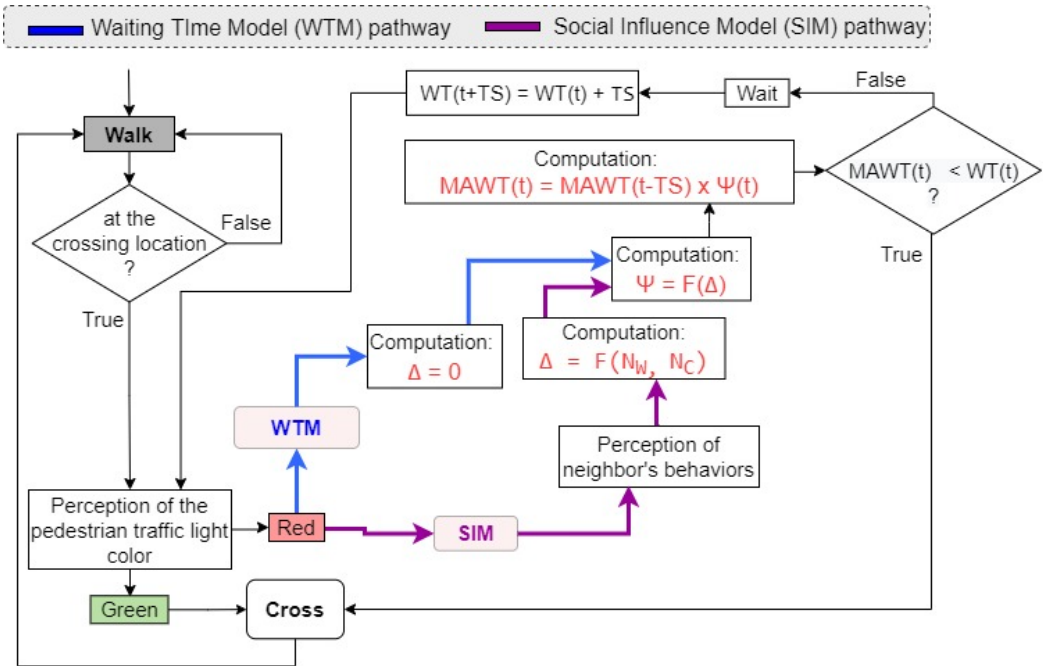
Waiting TIme Model (WTM) pathway

Social Influence Model (SIM) pathway

Walk

at the crossing location ?

False

True

WT(t+TS) = WT(t) + TS

Wait

False

Computation:
MAWT(t) = MAWT(t-TS) x Ψ(t)

MAWT(t) < WT(t) ?

True

Computation:
Ψ = F(Δ)

Computation:
Δ = 0

Computation:
Δ = F($N_W$, $N_C$)

WTM

Perception of neighbor's behaviors

Perception of the pedestrian traffic light color

Red

SIM

Green

Cross